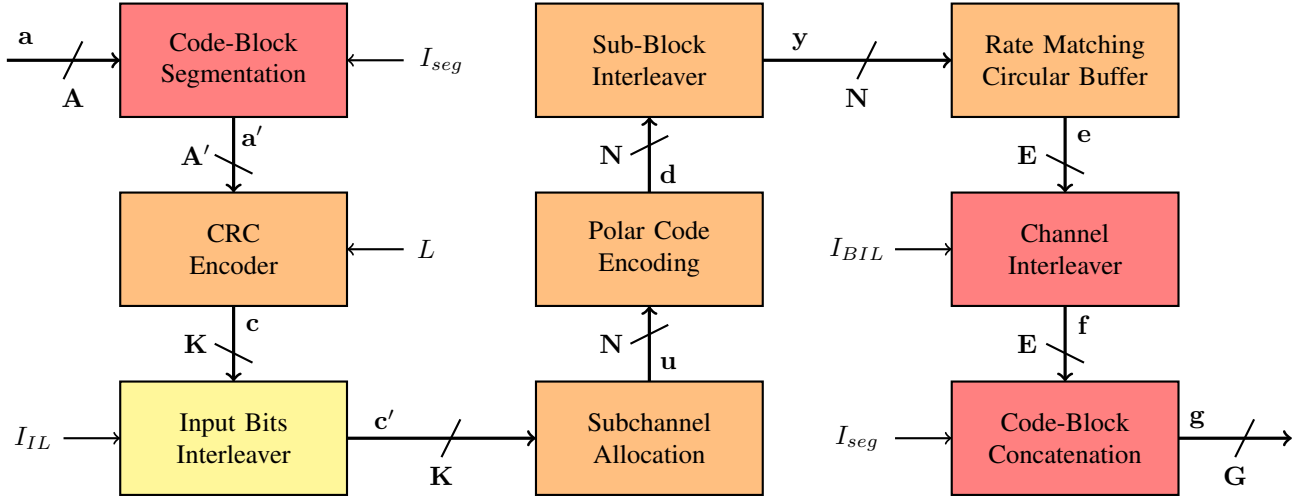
$\mathbf{a}$

$\mathbf{A}$

Code-Block Segmentation

$I_{seg}$

$\mathbf{a}'$

$\mathbf{A}'$

CRC Encoder

$L$

$\mathbf{c}$

$\mathbf{K}$

$I_{IL}$

Input Bits Interleaver

$\mathbf{c}'$

$\mathbf{K}$

Subchannel Allocation

$\mathbf{u}$

$\mathbf{N}$

Polar Code Encoding

$\mathbf{d}$

$\mathbf{N}$

Sub-Block Interleaver

$\mathbf{y}$

$\mathbf{N}$

Rate Matching Circular Buffer

$\mathbf{e}$

$\mathbf{E}$

$I_{BIL}$

Channel Interleaver

$\mathbf{f}$

$\mathbf{E}$

$I_{seg}$

Code-Block Concatenation

$\mathbf{g}$

$\mathbf{G}$